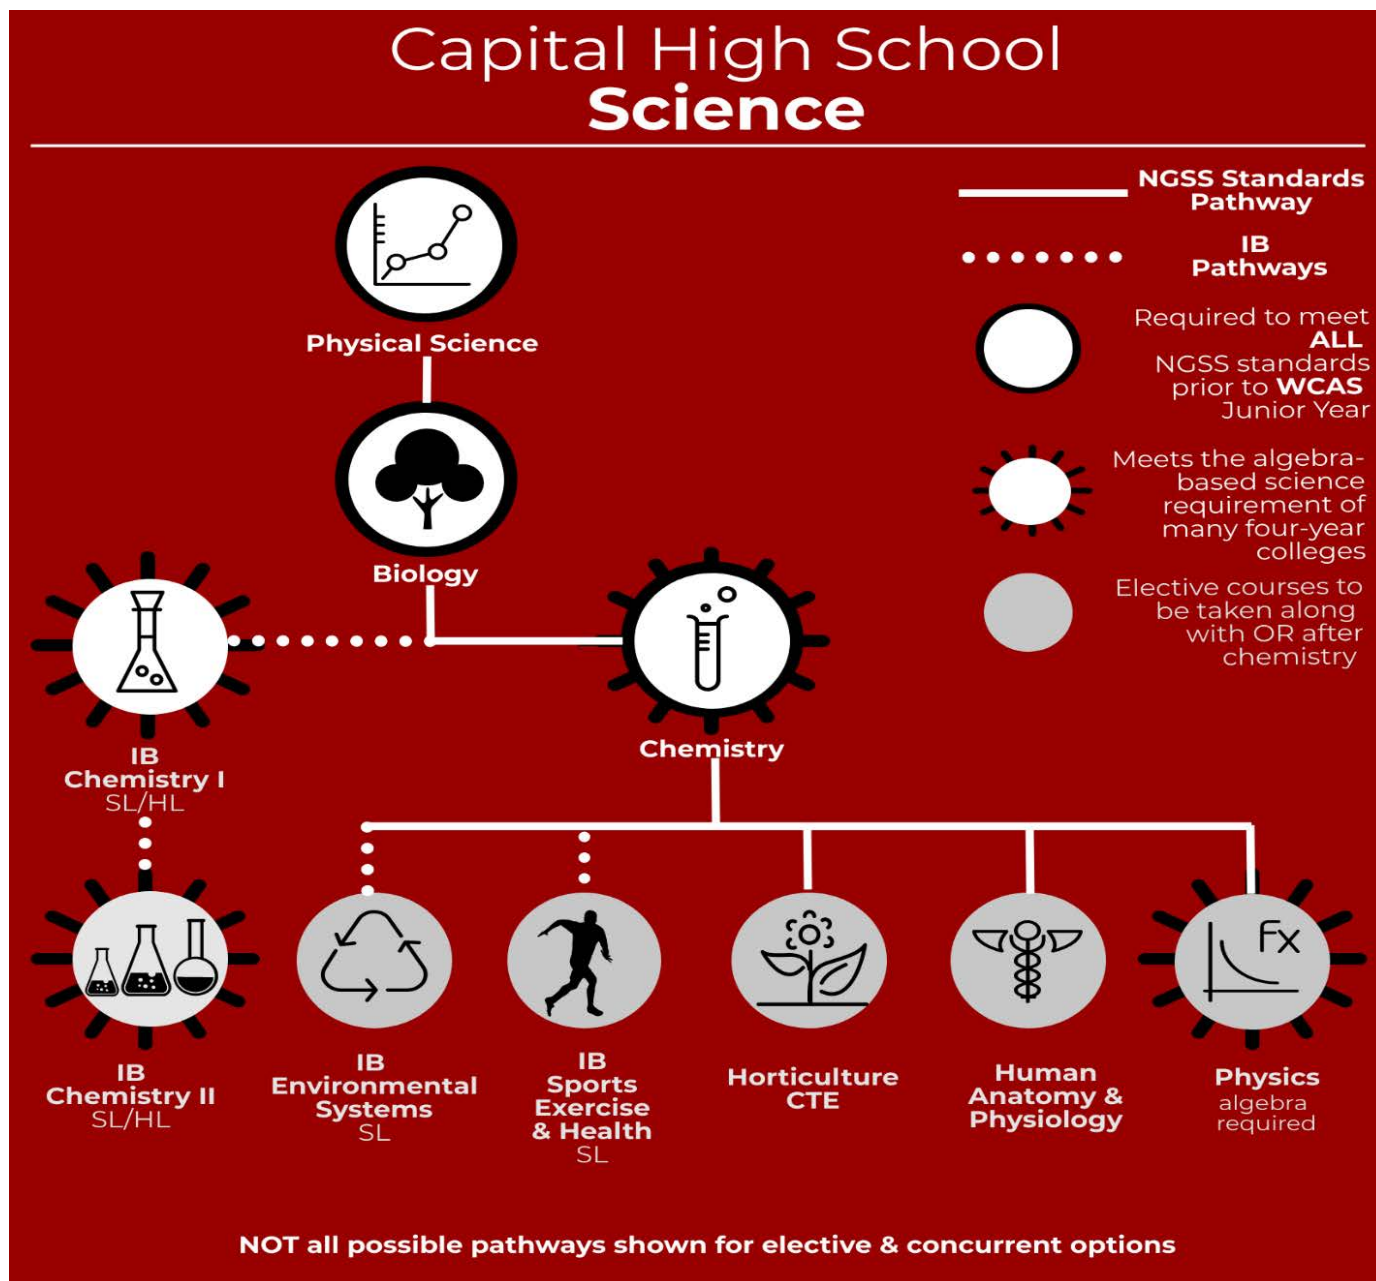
Capital High School
Science

NGSS Standards Pathway

IB Pathways

Required to meet ALL NGSS standards prior to WCAS Junior Year

Meets the algebra-based science requirement of many four-year colleges

Elective courses to be taken along with OR after chemistry

Physical Science

Biology

IB Chemistry I SL/HL

Chemistry

IB Chemistry II SL/HL

IB Environmental Systems SL

IB Sports Exercise & Health SL

Horticulture CTE

Human Anatomy & Physiology

Fx

Physics algebra required

NOT all possible pathways shown for elective & concurrent options